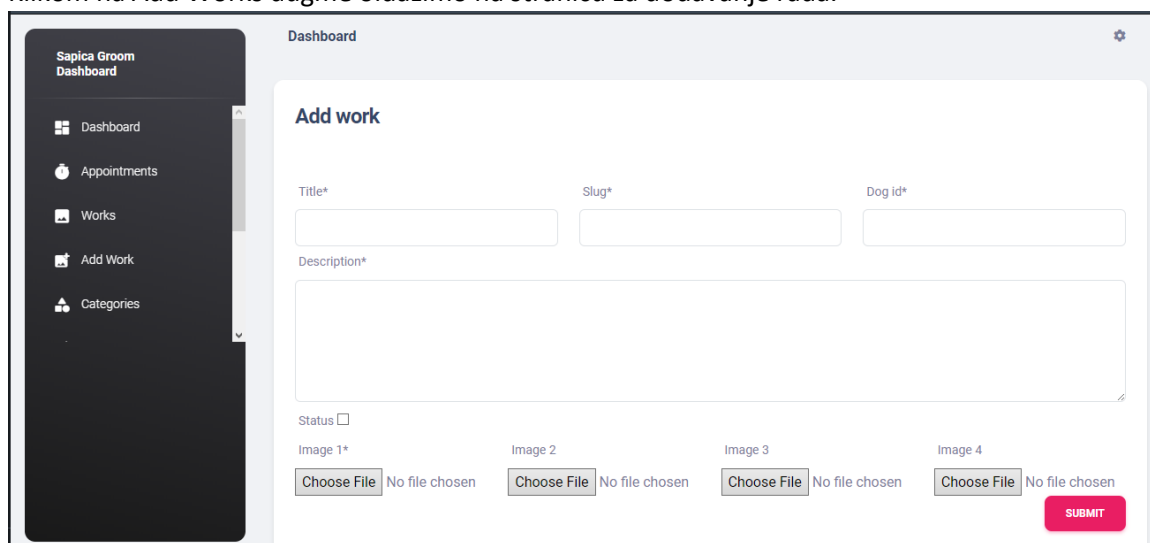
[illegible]

Sapica Groom Dashboard

Dashboard

Appointments

Works

Add Work

Categories

Dashboard

Add work

Title*

Slug*

Dog id*

Description*

Status

Image 1*

Image 2

Image 3

Image 4

Choose File No file chosen

Choose File No file chosen

Choose File No file chosen

Choose File No file chosen

SUBMIT